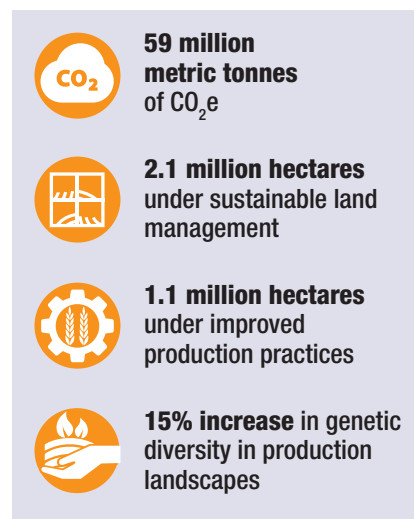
$CO_2$

**59 million metric tonnes** of $CO_2e$

**2.1 million hectares** under sustainable land management

**1.1 million hectares** under improved production practices

**15% increase** in genetic diversity in production landscapes